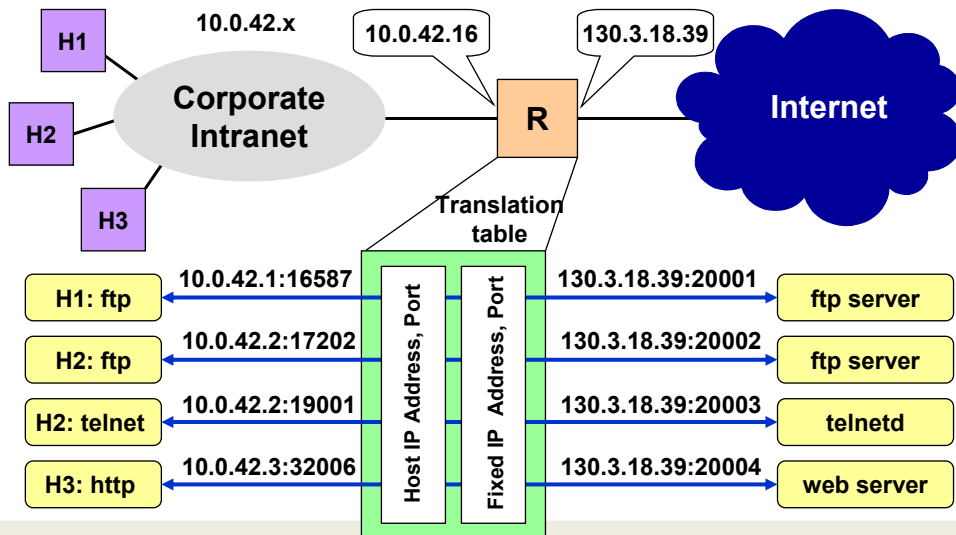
H1

10.0.42.x

10.0.42.16

130.3.18.39

Corporate Intranet

H2

R

Internet

H3

Translation table

H1: ftp

10.0.42.1:16587

130.3.18.39:20001

ftp server

H2: ftp

10.0.42.2:17202

130.3.18.39:20002

ftp server

H2: telnet

10.0.42.2:19001

130.3.18.39:20003

telnetd

H3: http

10.0.42.3:32006

130.3.18.39:20004

web server

Host IP Address, Port

Fixed IP Address, Port